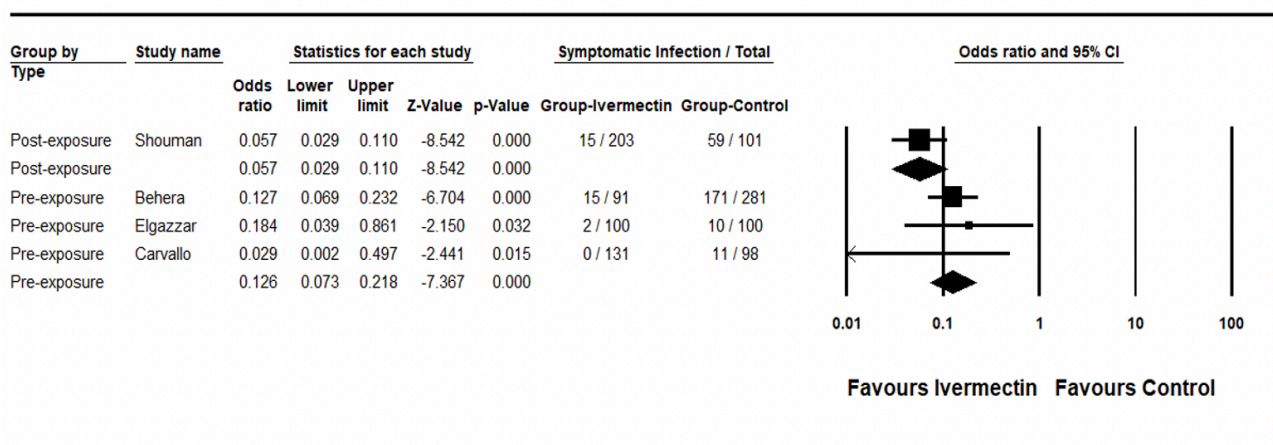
| Group by Type | Study name | Odds ratio | Lower limit | Upper limit | Z-Value | p-Value | Group-Ivermectin | Group-Control |
|---|---|---|---|---|---|---|---|---|
| | | Statistics for each study | | | | | Symptomatic Infection / Total | |
| Post-exposure | Shouman | 0.057 | 0.029 | 0.110 | -8.542 | 0.000 | 15 / 203 | 59 / 101 |
| Post-exposure | | 0.057 | 0.029 | 0.110 | -8.542 | 0.000 | | |
| Pre-exposure | Behera | 0.127 | 0.069 | 0.232 | -6.704 | 0.000 | 15 / 91 | 171 / 281 |
| Pre-exposure | Elgazzar | 0.184 | 0.039 | 0.861 | -2.150 | 0.032 | 2 / 100 | 10 / 100 |
| Pre-exposure | Carvallo | 0.029 | 0.002 | 0.497 | -2.441 | 0.015 | 0 / 131 | 11 / 98 |
| Pre-exposure | | 0.126 | 0.073 | 0.218 | -7.367 | 0.000 | | |

Odds ratio and 95% CI

0.01 0.1 1 10 100

Favours Ivermectin Favours Control